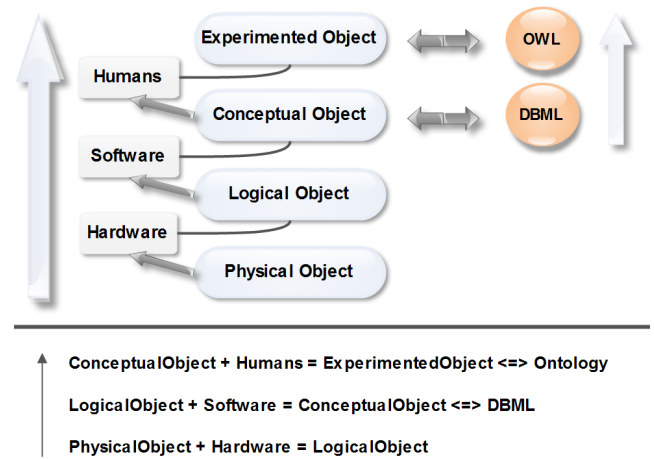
Experimented Object

OWL

Humans

Conceptual Object

DBML

Software

Logical Object

Hardware

Physical Object

ConceptualObject + Humans = ExperimentedObject <=> Ontology

LogicalObject + Software = ConceptualObject <=> DBML

PhysicalObject + Hardware = LogicalObject